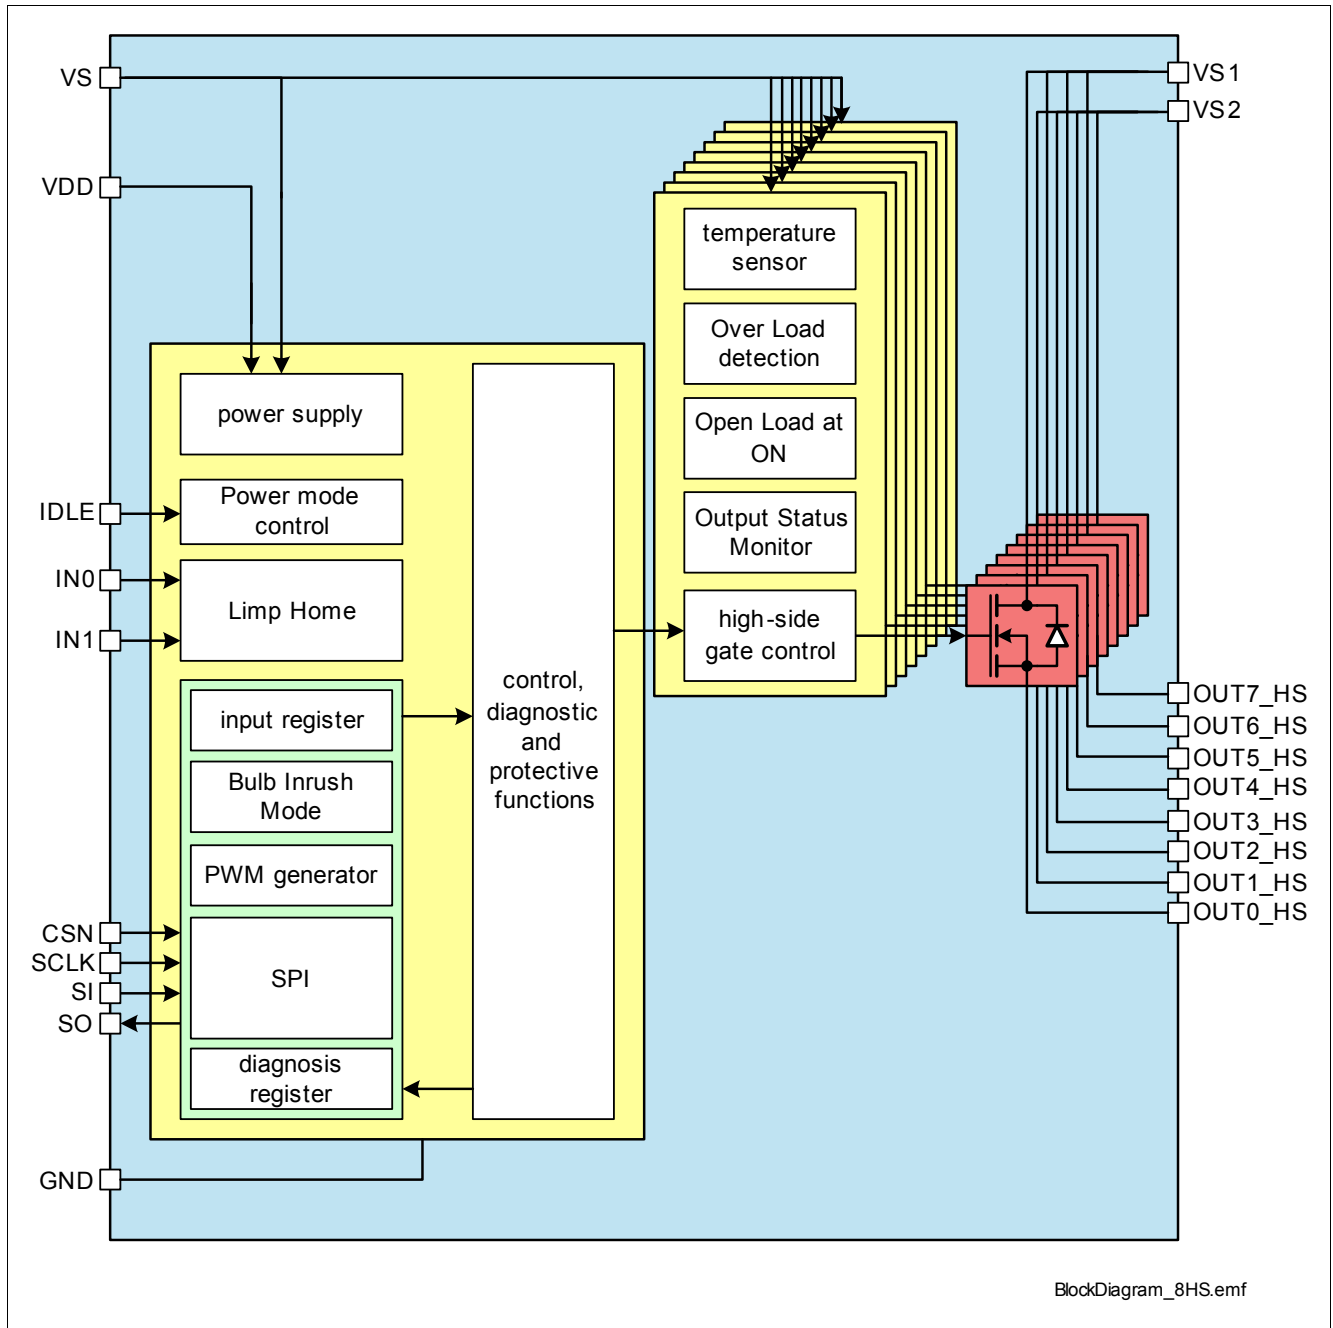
VS

VDD

IDLE

IN0

IN1

CSN

SCLK

SI

SO

GND

power supply

Power mode control

Limp Home

input register

Bulb Inrush Mode

PWM generator

SPI

diagnosis register

control, diagnostic and protective functions

temperature sensor

Over Load detection

Open Load at ON

Output Status Monitor

high-side gate control

VS1

VS2

OUT7_HS

OUT6_HS

OUT5_HS

OUT4_HS

OUT3_HS

OUT2_HS

OUT1_HS

OUT0_HS

BlockDiagram_8HS.emf